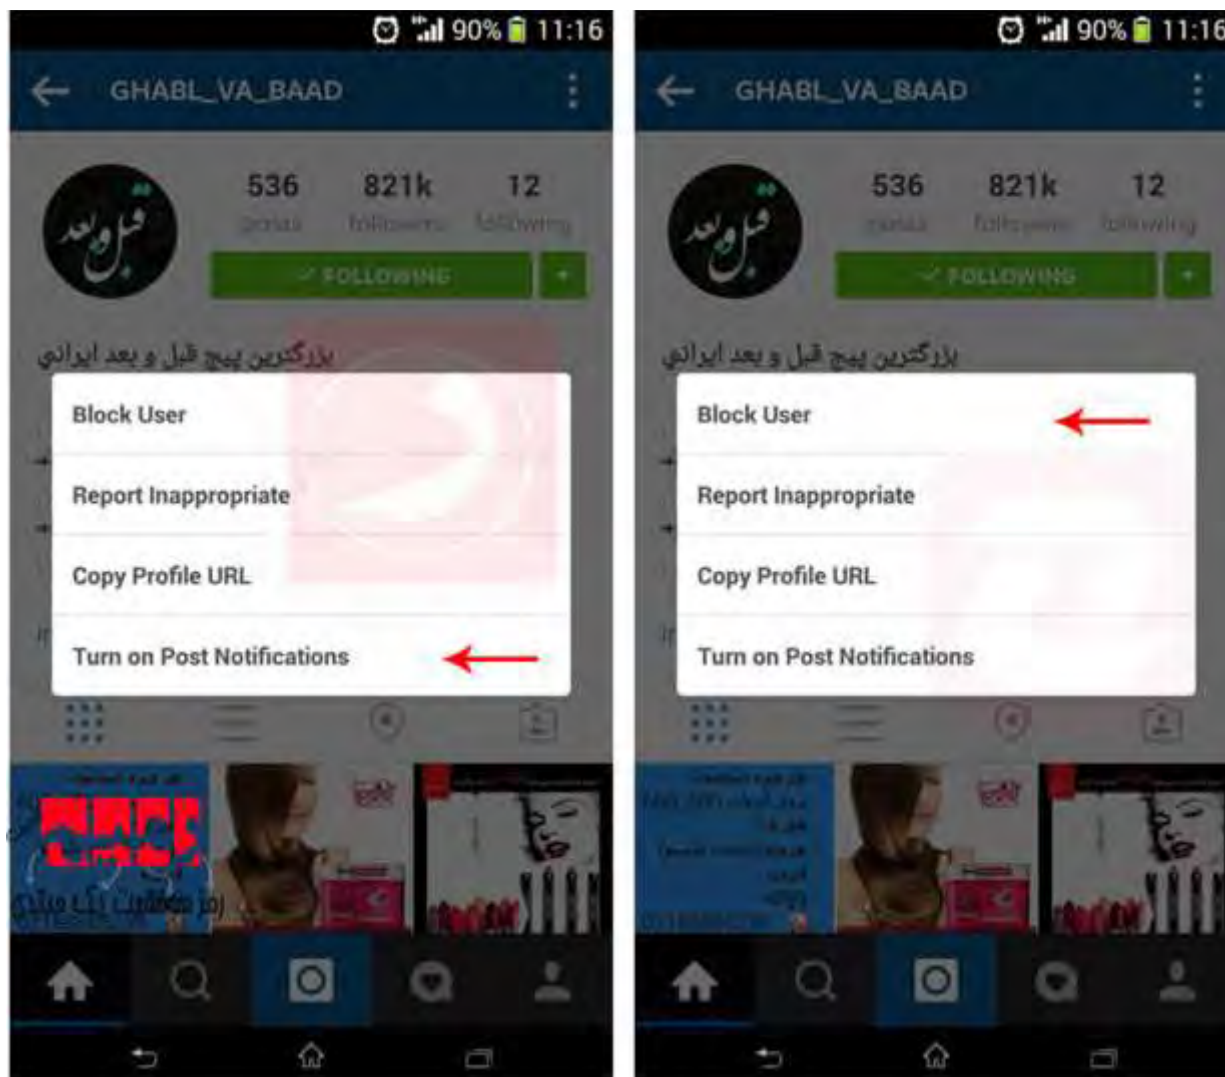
90% 11:16

GHABL_VA_BAAD

536 posts
821k followers
12 following

✓ FOLLOWING

بزرگترین پیج قبل و بعد ایرانی

Block User

Report Inappropriate

Copy Profile URL

Turn on Post Notifications

90% 11:16

GHABL_VA_BAAD

536 posts
821k followers
12 following

✓ FOLLOWING

بزرگترین پیج قبل و بعد ایرانی

Block User

Report Inappropriate

Copy Profile URL

Turn on Post Notifications